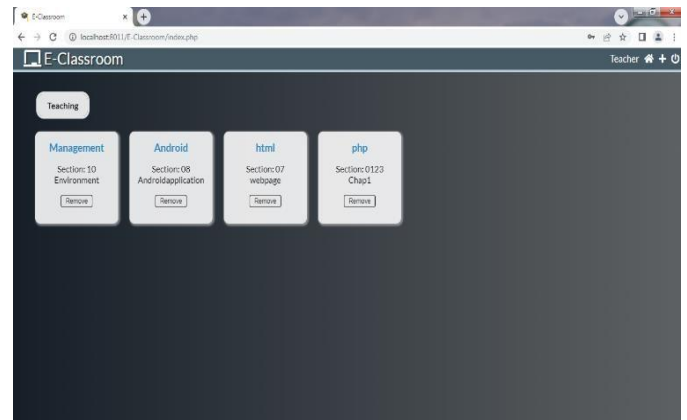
E-Classroom
localhost:8011/E-Classroom/index.php
E-Classroom
Teacher
Teaching

Management
Section: 10
Environment
Remove

Android
Section: 08
Androidapplication
Remove

html
Section: 07
webpage
Remove

php
Section: 0123
Chap1
Remove